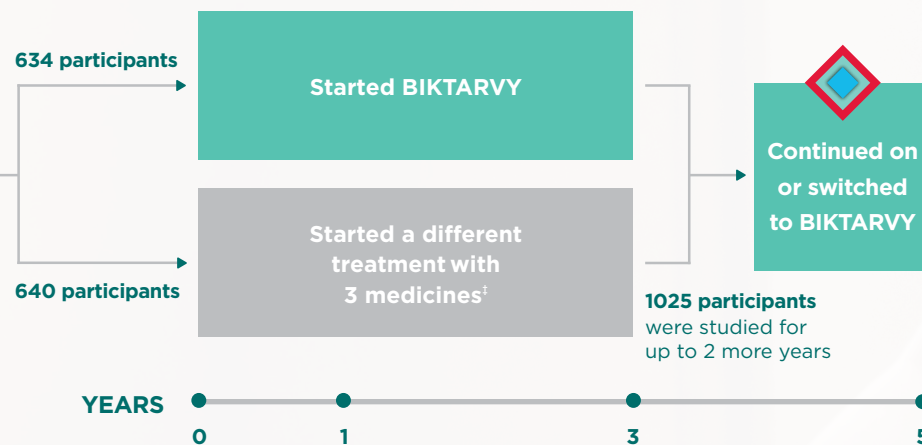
634 participants

Started BIKTARVY

640 participants

Started a different treatment with 3 medicines‡

Continued on or switched to BIKTARVY

1025 participants were studied for up to 2 more years

YEARS

0

1

3

5